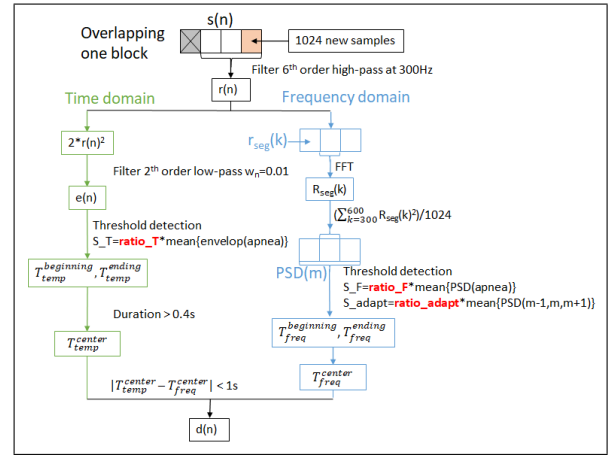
Overlapping one block

s(n)

1024 new samples

Filter 6$^{th}$ order high-pass at 300Hz

r(n)

Time domain

Frequency domain

2*r(n)$^2$

r$_{seg}$(k)

Filter 2$^{th}$ order low-pass w$_n$=0.01

FFT

e(n)

R$_{seg}$(k)

($\sum_{k=300}^{600}$ R$_{seg}$(k)$^2$)/1024

Threshold detection
S_T=ratio_T*mean{envelop(apnea)}

$T_{temp}^{beginning}$, $T_{temp}^{ending}$

PSD(m)

Threshold detection
S_F=ratio_F*mean{PSD(apnea)}
S_adapt=ratio_adapt*mean{PSD(m-1,m,m+1)}

Duration > 0.4s

$T_{freq}^{beginning}$, $T_{freq}^{ending}$

$T_{temp}^{center}$

$T_{freq}^{center}$

$|T_{temp}^{center} - T_{freq}^{center}| < 1$s

d(n)